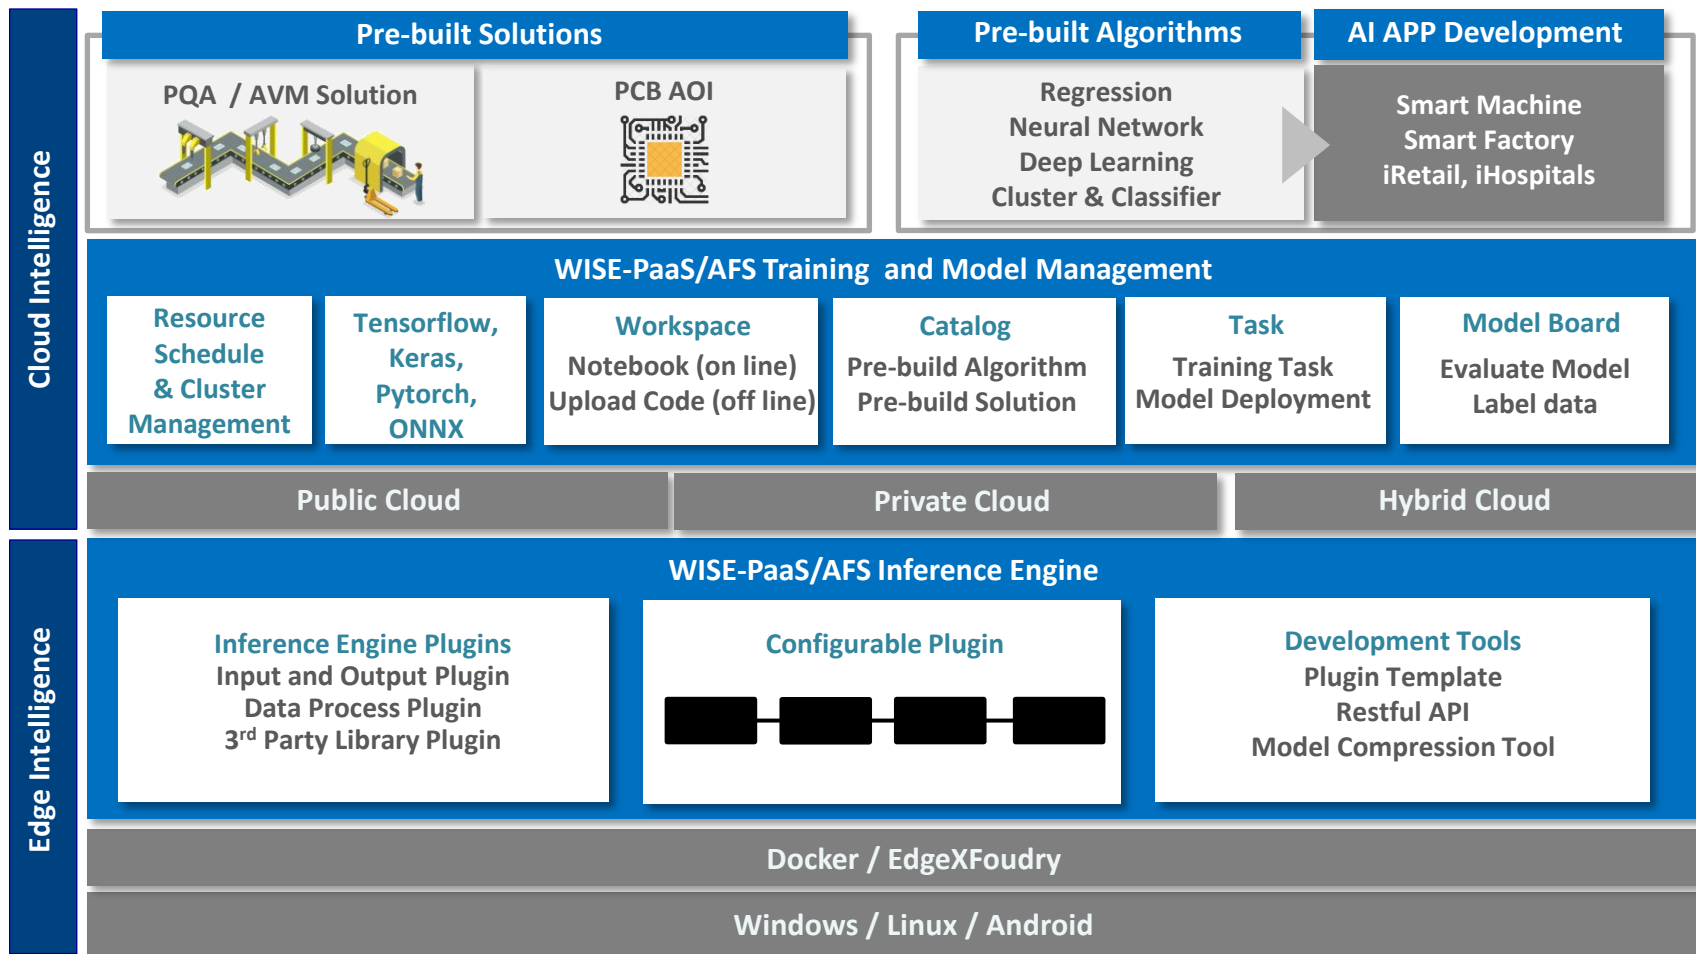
Cloud Intelligence

Pre-built Solutions

PQA / AVM Solution

PCB AOI

Pre-built Algorithms

Regression
Neural Network
Deep Learning
Cluster & Classifier

AI APP Development

Smart Machine
Smart Factory
iRetail, iHospitals

WISE-PaaS/AFS Training and Model Management

Resource Schedule & Cluster Management

Tensorflow, Keras, Pytorch, ONNX

Workspace
Notebook (on line)
Upload Code (off line)

Catalog
Pre-build Algorithm
Pre-build Solution

Task
Training Task
Model Deployment

Model Board
Evaluate Model
Label data

Public Cloud

Private Cloud

Hybrid Cloud

Edge Intelligence

WISE-PaaS/AFS Inference Engine

Inference Engine Plugins
Input and Output Plugin
Data Process Plugin
3$^{rd}$ Party Library Plugin

Configurable Plugin

Development Tools
Plugin Template
Restful API
Model Compression Tool

Docker / EdgeXFoudry

Windows / Linux / Android